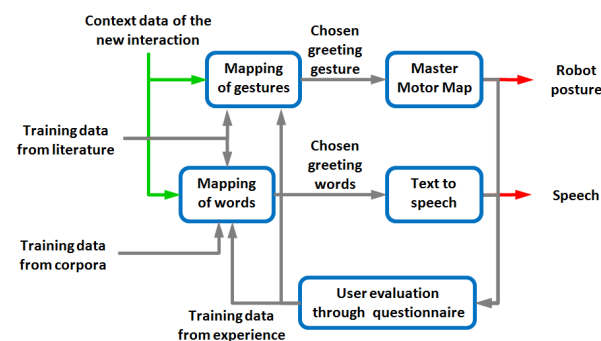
Context data of the new interaction

Mapping of gestures

Chosen greeting gesture

Master Motor Map

Robot posture

Training data from literature

Chosen greeting words

Mapping of words

Text to speech

Speech

Training data from corpora

Training data from experience

User evaluation through questionnaire